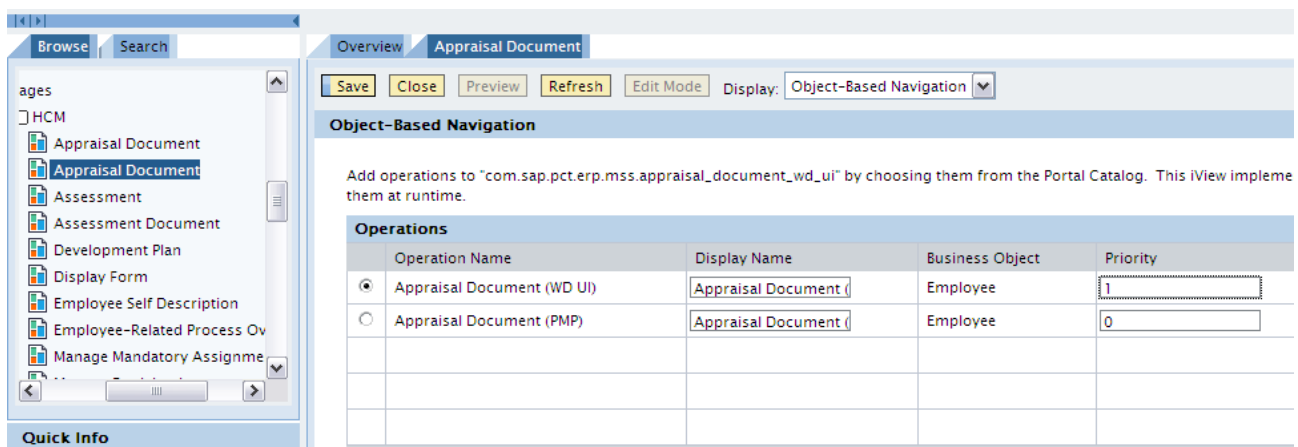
Browse | Search

ages
HCM
Appraisal Document
Appraisal Document
Assessment
Assessment Document
Development Plan
Display Form
Employee Self Description
Employee-Related Process Ov
Manage Mandatory Assignme

Quick Info

Overview | Appraisal Document

Save | Close | Preview | Refresh | Edit Mode | Display: Object-Based Navigation

Object-Based Navigation

Add operations to "com.sap.pct.erp.mss.appraisal_document_wd_ui" by choosing them from the Portal Catalog. This iView impleme them at runtime.

Operations

| | Operation Name | Display Name | Business Object | Priority |
|---|---|---|---|---|
| ◉ | Appraisal Document (WD UI) | Appraisal Document ( | Employee | 1 |
| ○ | Appraisal Document (PMP) | Appraisal Document ( | Employee | 0 |
| | | | | |
| | | | | |
| | | | | |